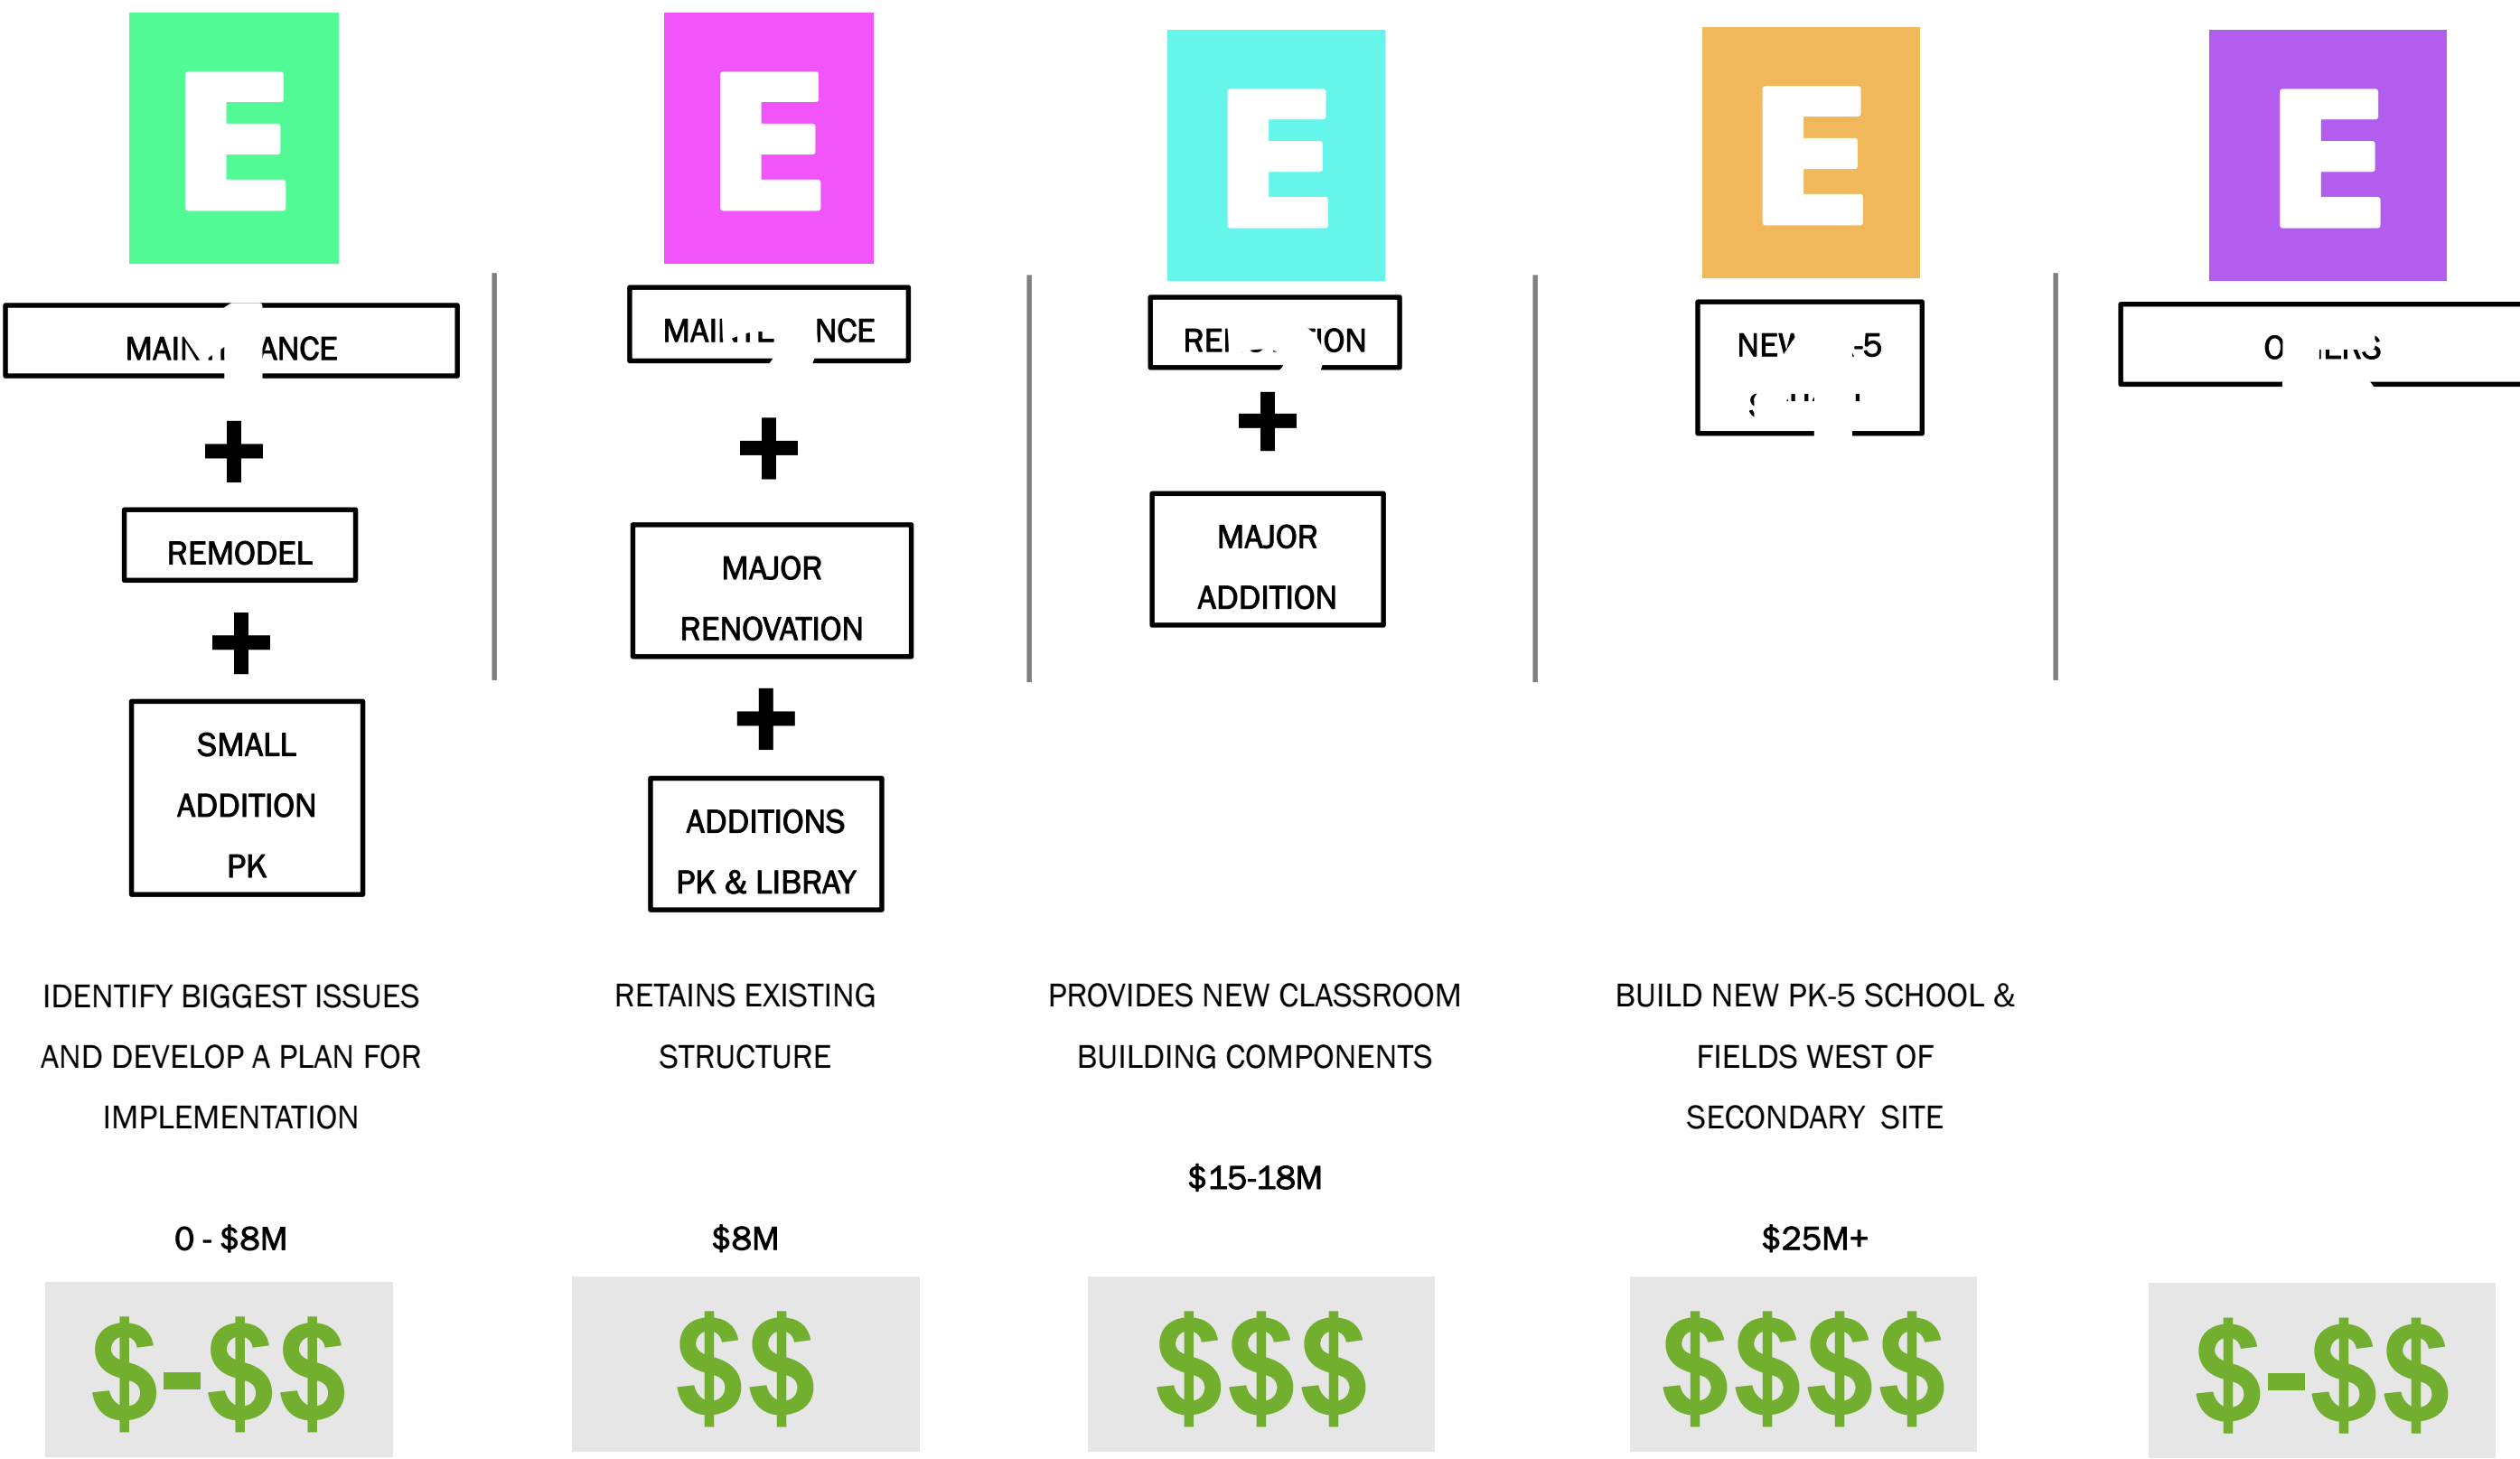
E

MAIN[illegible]ANCE

+

REMODEL

+

SMALL ADDITION PK

IDENTIFY BIGGEST ISSUES AND DEVELOP A PLAN FOR IMPLEMENTATION

0 - $8M

$-$$

E

MAI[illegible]NCE

+

MAJOR RENOVATION

+

ADDITIONS PK & LIBRAY

RETAINS EXISTING STRUCTURE

$8M

$$

E

REI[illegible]ION

+

MAJOR ADDITION

PROVIDES NEW CLASSROOM BUILDING COMPONENTS

$15-18M

$$$

E

NEV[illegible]-5 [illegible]

BUILD NEW PK-5 SCHOOL & FIELDS WEST OF SECONDARY SITE

$25M+

$$$$

E

O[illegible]

$-$$